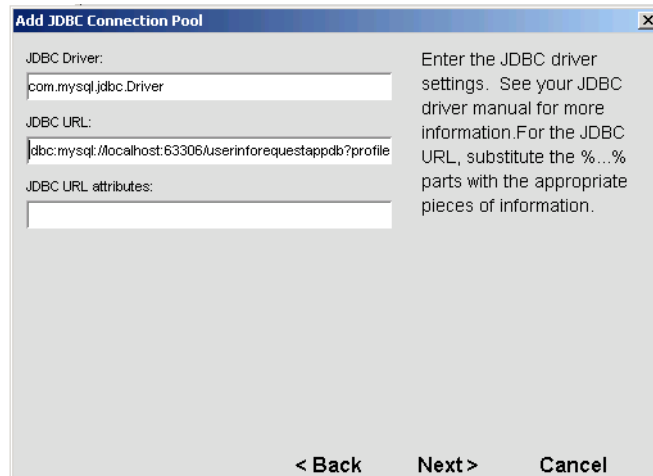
Add JDBC Connection Pool

JDBC Driver:

com.mysql.jdbc.Driver

JDBC URL:

dbc:mysql://localhost:63306/userinforequestappdb?profile

JDBC URL attributes:

Enter the JDBC driver settings. See your JDBC driver manual for more information.For the JDBC URL, substitute the %...% parts with the appropriate pieces of information.

< Back

Next >

Cancel